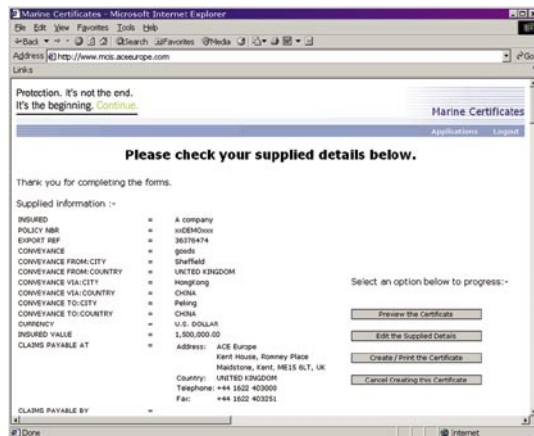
Marine Certificates - Microsoft Internet Explorer

File Edit View Favorites Tools Help

Back Search Favorites Media

Address http://www.mcis.aceeurope.com

Links

Protection. It's not the end.
It's the beginning. Continue.

Marine Certificates

Applications Logout

Please check your supplied details below.

Thank you for completing the forms.

Supplied information :-

| | | |
|---|---|---|
| INSURED | = | A company |
| POLICY NBR | = | xxDEMOxxx |
| EXPORT REF | = | 36376474 |
| CONVEYANCE | = | goods |
| CONVEYANCE FROM:CITY | = | Sheffield |
| CONVEYANCE FROM:COUNTRY | = | UNITED KINGDOM |
| CONVEYANCE VIA:CITY | = | HongKong |
| CONVEYANCE VIA:COUNTRY | = | CHINA |
| CONVEYANCE TO:CITY | = | Peking |
| CONVEYANCE TO:COUNTRY | = | CHINA |
| CURRENCY | = | U.S. DOLLAR |
| INSURED VALUE | = | 1,500,000.00 |
| CLAIMS PAYABLE AT | = | Address: ACE Europe Kent House, Romney Place Maidstone, Kent, ME15 6LT, UK Country: UNITED KINGDOM Telephone: +44 1622 403000 Fax: +44 1622 403251 |
| CLAIMS PAYABLE BY | = | |

Select an option below to progress:-

Preview the Certificate

Edit the Supplied Details

Create / Print the Certificate

Cancel Creating this Certificate

Done

Internet